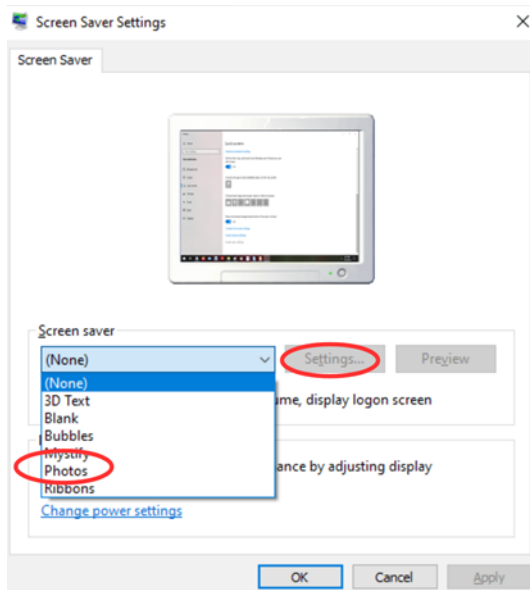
Screen Saver Settings

Screen Saver

Screen saver

(None)

Settings...

Preview

(None)
3D Text
Blank
Bubbles
Mystify
Photos
Ribbons

ume, display logon screen

ance by adjusting display

Change power settings

OK

Cancel

Apply